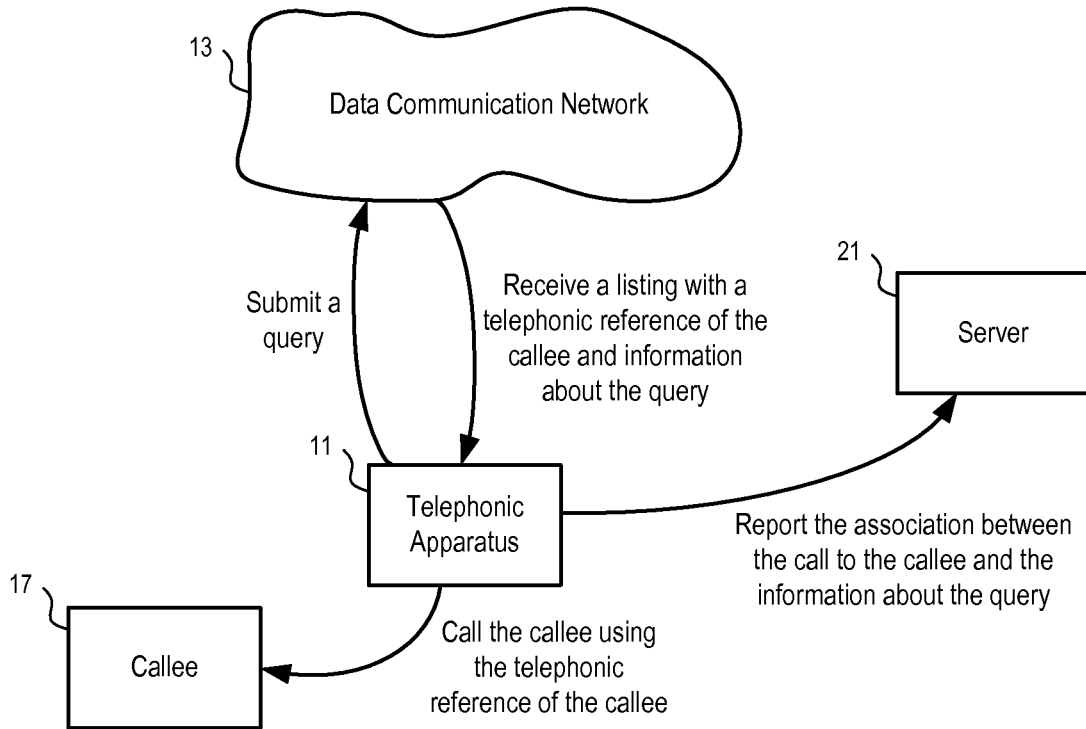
13

Data Communication Network

Submit a query

Receive a listing with a telephonic reference of the callee and information about the query

21

Server

11

Telephonic Apparatus

Report the association between the call to the callee and the information about the query

17

Callee

Call the callee using the telephonic reference of the callee